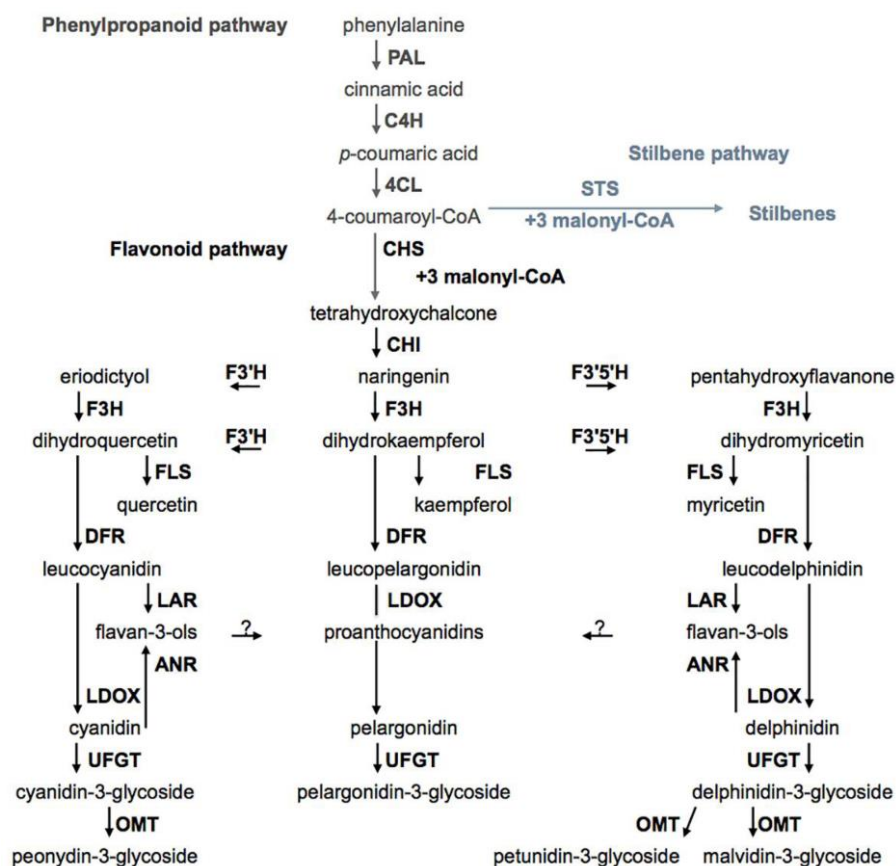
Phenylpropanoid pathway

phenylalanine
PAL
cinnamic acid
C4H
p-coumaric acid
4CL
4-coumaroyl-CoA

Stilbene pathway
STS
+3 malonyl-CoA
Stilbenes

Flavonoid pathway
CHS
+3 malonyl-CoA
tetrahydroxychalcone
CHI

eriodictyol
F3'H
naringenin
F3'5'H
pentahydroxyflavanone

F3H
F3H
F3H

dihydroquercetin
F3'H
dihydrokaempferol
F3'5'H
dihydromyricetin

FLS
FLS
FLS

quercetin
kaempferol
myricetin

DFR
DFR
DFR

leucocyanidin
leucopelargonidin
leucodelphinidin

LAR
LDOX
LAR

flavan-3-ols
?
proanthocyanidins
?
flavan-3-ols

ANR
ANR

LDOX
LDOX

cyanidin
pelargonidin
delphinidin

UFGT
UFGT
UFGT

cyanidin-3-glycoside
pelargonidin-3-glycoside
delphinidin-3-glycoside

OMT
OMT
OMT

peonydin-3-glycoside
petunidin-3-glycoside
malvidin-3-glycoside